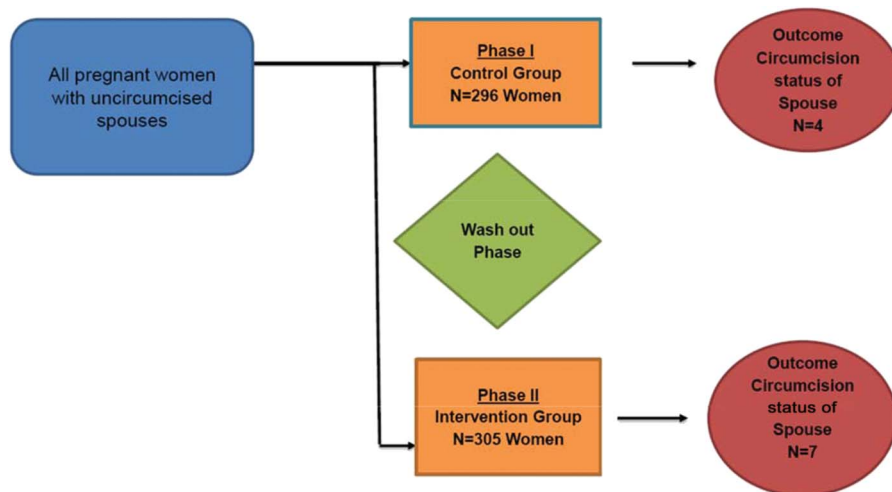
All pregnant women with uncircumcised spouses

Phase I
Control Group
N=296 Women

Outcome
Circumcision status of Spouse
N=4

Wash out Phase

Phase II
Intervention Group
N=305 Women

Outcome
Circumcision status of Spouse
N=7